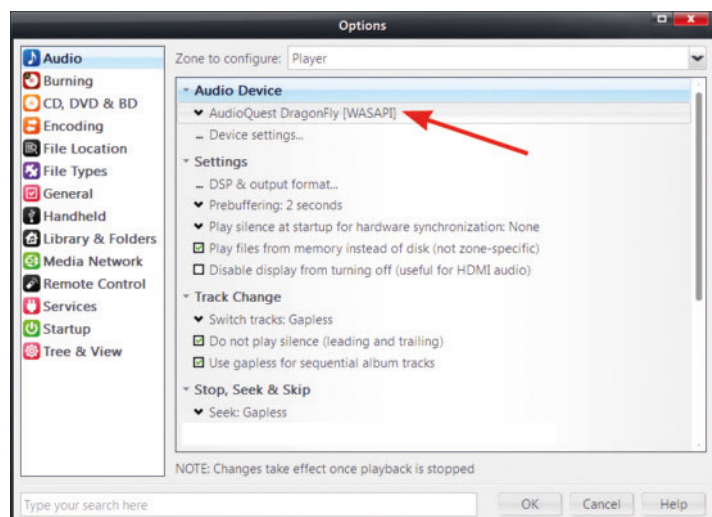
Options

Audio
Burning
CD, DVD & BD
Encoding
File Location
File Types
General
Handheld
Library & Folders
Media Network
Remote Control
Services
Startup
Tree & View

Zone to configure: Player

Audio Device
AudioQuest DragonFly [WASAPI]
Device settings...
Settings
DSP & output format...
Prebuffering: 2 seconds
Play silence at startup for hardware synchronization: None
Play files from memory instead of disk (not zone-specific)
Disable display from turning off (useful for HDMI audio)
Track Change
Switch tracks: Gapless
Do not play silence (leading and trailing)
Use gapless for sequential album tracks
Stop, Seek & Skip
Seek: Gapless

NOTE: Changes take effect once playback is stopped

Type your search here

OK Cancel Help